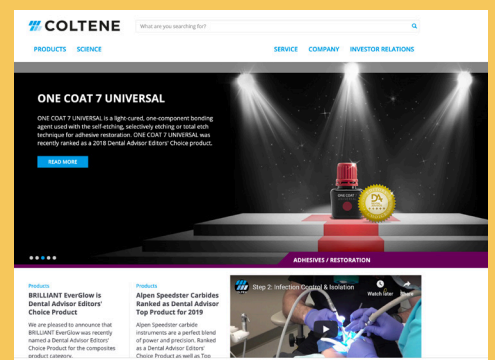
COLTENE

What are you searching for?

PRODUCTS SCIENCE

SERVICE COMPANY INVESTOR RELATIONS

ONE COAT 7 UNIVERSAL

ONE COAT 7 UNIVERSAL is a light-cured, one-component bonding agent used with the self-etching, selectively etching or total etch technique for adhesive restoration. ONE COAT 7 UNIVERSAL was recently ranked as a 2018 Dental Advisor Editors' Choice product.

READ MORE

ONE COAT

ADHESIVES / RESTORATION

Products
BRILLIANT EverGlow is Dental Advisor Editors' Choice Product

We are pleased to announce that BRILLIANT EverGlow was recently named a Dental Advisor Editors' Choice Product for the composites product category.

Products
Alpen Speedster Carbides Ranked as Dental Advisor Top Product for 2019

Alpen Speedster carbide instruments are a perfect blend of power and precision. Ranked as a Dental Advisor Editors' Choice Product as well as Top

Step 2: Infection Control & Isolation

Watch later

Share